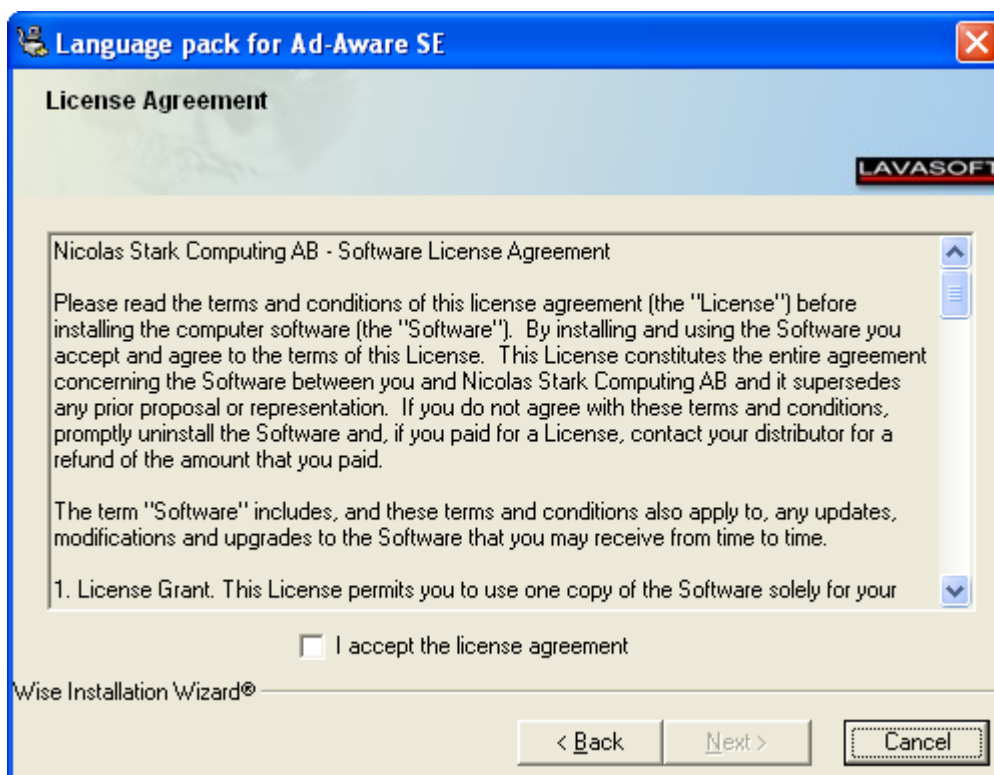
Language pack for Ad-Aware SE

License Agreement

LAVASOFT

Nicolas Stark Computing AB - Software License Agreement

Please read the terms and conditions of this license agreement (the "License") before installing the computer software (the "Software"). By installing and using the Software you accept and agree to the terms of this License. This License constitutes the entire agreement concerning the Software between you and Nicolas Stark Computing AB and it supersedes any prior proposal or representation. If you do not agree with these terms and conditions, promptly uninstall the Software and, if you paid for a License, contact your distributor for a refund of the amount that you paid.

The term "Software" includes, and these terms and conditions also apply to, any updates, modifications and upgrades to the Software that you may receive from time to time.

1. License Grant. This License permits you to use one copy of the Software solely for your

I accept the license agreement

Wise Installation Wizard®

< Back

Next >

Cancel